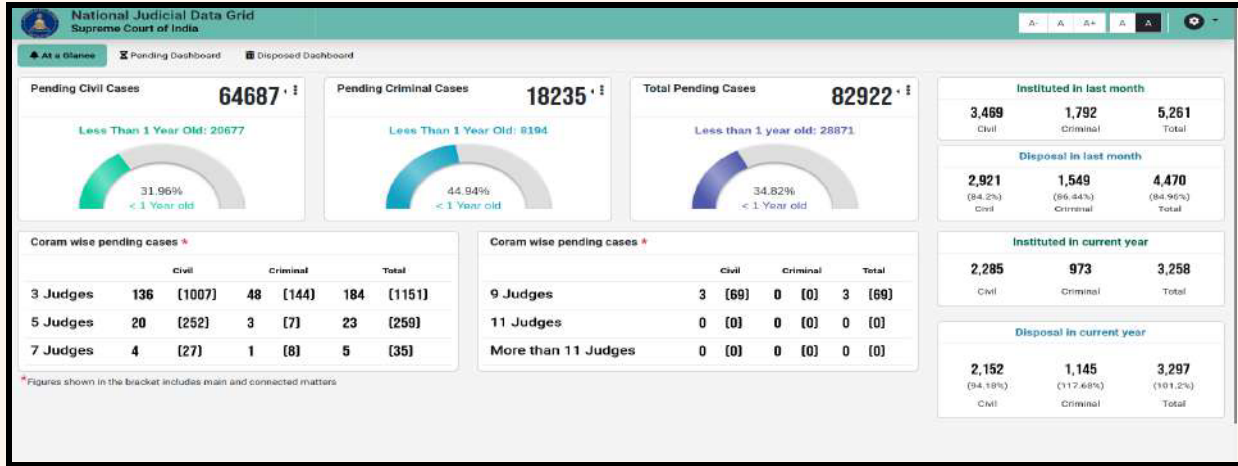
National Judicial Data Grid
Supreme Court of India

A- A A+ A A

At a Glance | Pending Dashboard | Disposed Dashboard

Pending Civil Cases 64687

Less Than 1 Year Old: 20677

31.96%
< 1 Year old

Pending Criminal Cases 18235

Less Than 1 Year Old: 8194

44.94%
< 1 Year old

Total Pending Cases 82922

Less than 1 year old: 28871

34.82%
< 1 Year old

Instituted in last month

| 3,469 | 1,792 | 5,261 |
|---|---|---|
| Civil | Criminal | Total |

Disposal in last month

| 2,921 | 1,549 | 4,470 |
|---|---|---|
| (84.2%) | (86.44%) | (84.96%) |
| Civil | Criminal | Total |

Coram wise pending cases *

| | Civil | | Criminal | | Total | |
|---|---|---|---|---|---|---|
| 3 Judges | 136 | [1007] | 48 | [144] | 184 | [1151] |
| 5 Judges | 20 | [252] | 3 | [7] | 23 | [259] |
| 7 Judges | 4 | [27] | 1 | [8] | 5 | [35] |

Coram wise pending cases *

| | Civil | | Criminal | | Total | |
|---|---|---|---|---|---|---|
| 9 Judges | 3 | [69] | 0 | [0] | 3 | [69] |
| 11 Judges | 0 | [0] | 0 | [0] | 0 | [0] |
| More than 11 Judges | 0 | [0] | 0 | [0] | 0 | [0] |

*Figures shown in the bracket includes main and connected matters

Instituted in current year

| 2,285 | 973 | 3,258 |
|---|---|---|
| Civil | Criminal | Total |

Disposal in current year

| 2,152 | 1,145 | 3,297 |
|---|---|---|
| (94.18%) | (117.68%) | (101.2%) |
| Civil | Criminal | Total |